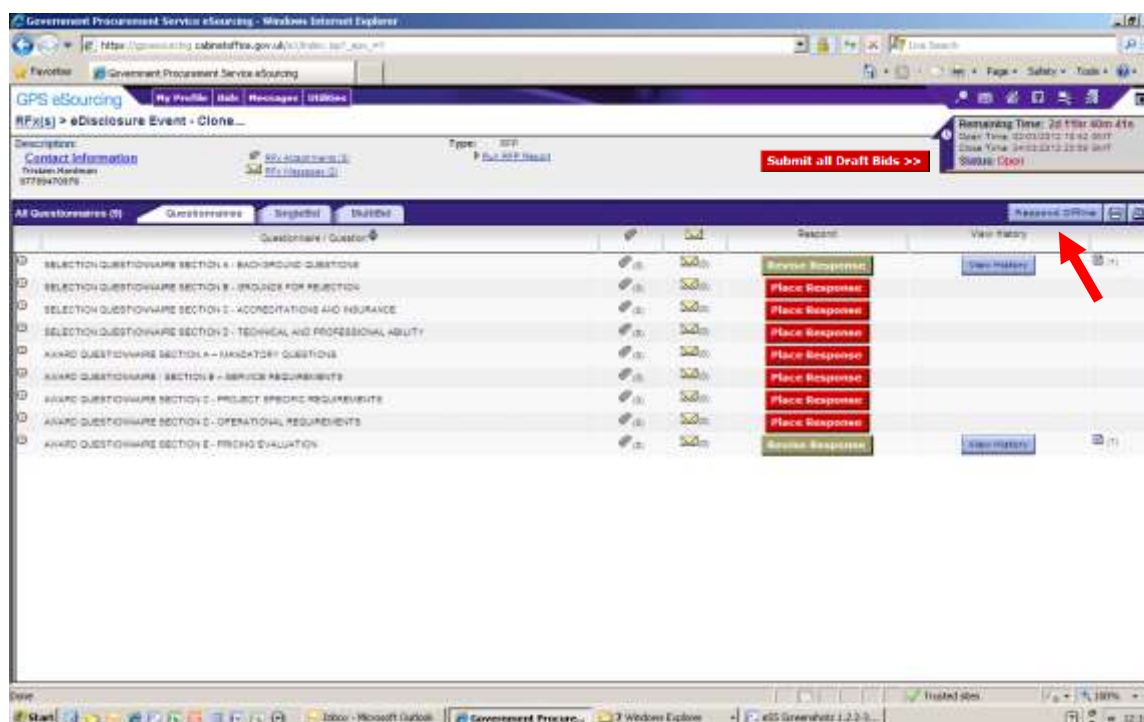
Government Procurement Service eSourcing - Windows Internet Explorer

https://gpsesourcing.cabinetoffice.gov.uk/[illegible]

Live Search

Favorites | Government Procurement Service eSourcing

Page ▾ Safety ▾ Tools ▾

GPS eSourcing | My Profile | Bids | Messages | Utilities

RFx(s) > eDisclosure Event - Clone...

Description:
Contact Information
Tristam Hardman
07799470970

RFx Attachments (3)
RFx Messages (2)

Type: RFP
Run RFP Report

Submit all Draft Bids >>

Remaining Time: 2d 11hr 40m 41s
Open Time: 02/03/2012 15:42 GMT
Close Time: 24/03/2012 23:59 GMT
Status: Open

All Questionnaires (9) | Questionnaires | Single Bid | Multi Bid

Respond Offline

| Questionnaire / Question | | | Respond | View History | |
|---|---|---|---|---|---|
| SELECTION QUESTIONNAIRE SECTION A - BACKGROUND QUESTIONS | (0) | (0) | Revise Response | View History | (1) |
| SELECTION QUESTIONNAIRE SECTION B - GROUNDS FOR REJECTION | (0) | (0) | Place Response | | |
| SELECTION QUESTIONNAIRE SECTION C - ACCREDITATIONS AND INSURANCE | (0) | (0) | Place Response | | |
| SELECTION QUESTIONNAIRE SECTION D - TECHNICAL AND PROFESSIONAL ABILITY | (0) | (0) | Place Response | | |
| AWARD QUESTIONNAIRE SECTION A - MANDATORY QUESTIONS | (0) | (0) | Place Response | | |
| AWARD QUESTIONNAIRE - SECTION B - SERVICE REQUIREMENTS | (0) | (0) | Place Response | | |
| AWARD QUESTIONNAIRE SECTION C - PROJECT SPECIFIC REQUIREMENTS | (0) | (0) | Place Response | | |
| AWARD QUESTIONNAIRE SECTION D - OPERATIONAL REQUIREMENTS | (0) | (0) | Place Response | | |
| AWARD QUESTIONNAIRE SECTION E - PRICING EVALUATION | (0) | (0) | Revise Response | View History | (1) |

Done | Trusted sites | 100%

Start | Inbox - Microsoft Outlook | Government Procure... | 2 Windows Explorer | eSS Screenshots 1.2.3.3...